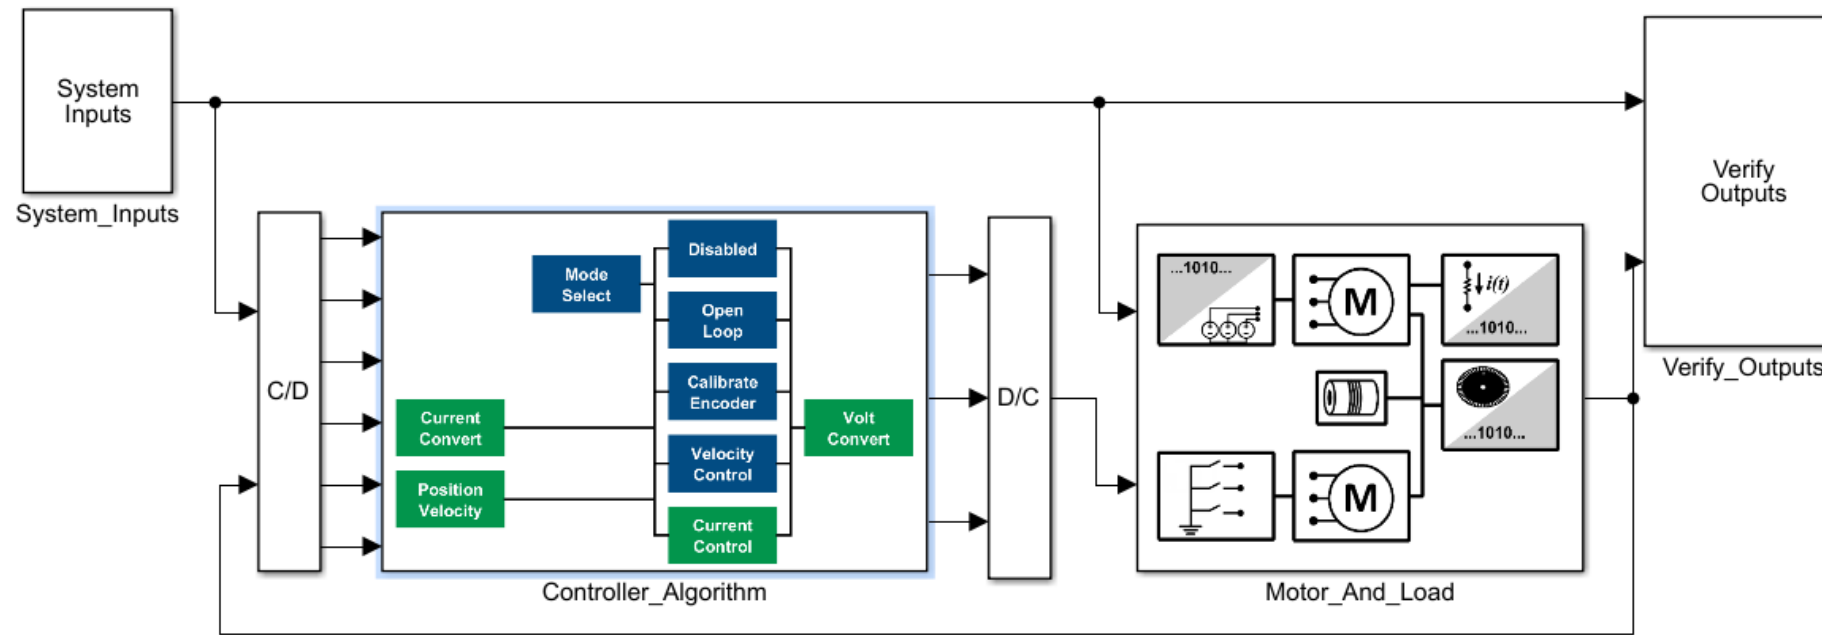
System Inputs

System_Inputs

C/D

Mode Select

Disabled

Open Loop

Calibrate Encoder

Velocity Control

Current Control

Current Convert

Position Velocity

Volt Convert

Controller_Algorithm

D/C

...1010...

M

$i(t)$

...1010...

...1010...

M

Motor_And_Load

Verify Outputs

Verify_Outputs